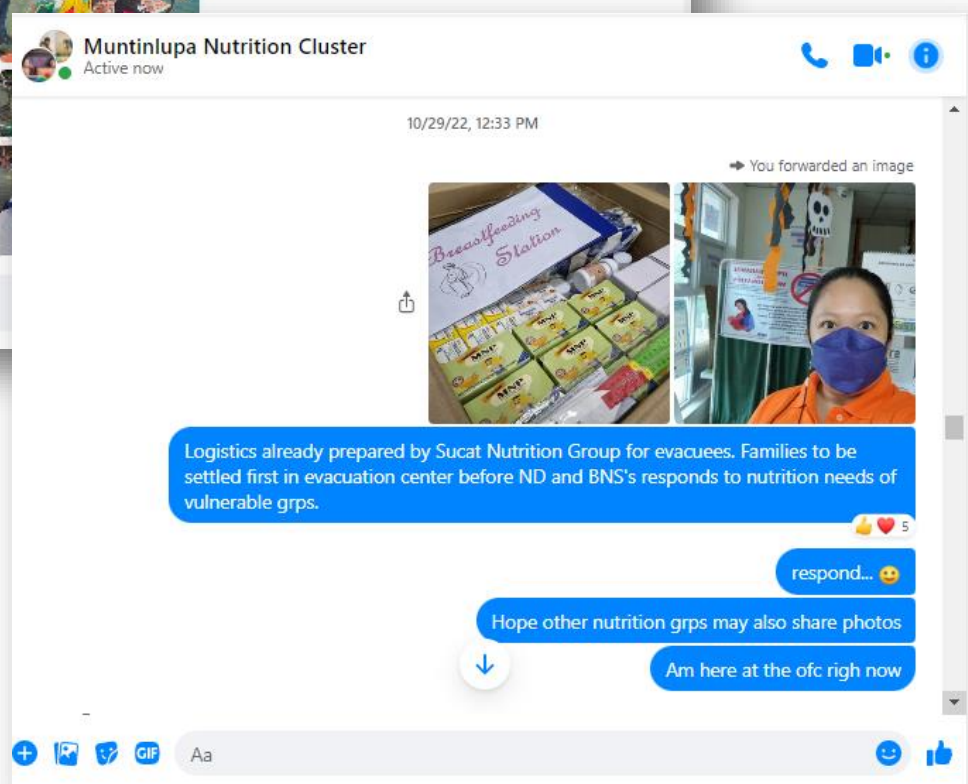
Muntinlupa Nutrition Cluster
Active now

10/29/22, 12:33 PM

You forwarded an image

Breastfeeding Station

MNP

Logistics already prepared by Sucat Nutrition Group for evacuees. Families to be settled first in evacuation center before ND and BNS's responds to nutrition needs of vulnerable grps.

5

respond... 🙂

Hope other nutrition grps may also share photos

Am here at the ofc righ now

GIF

Aa